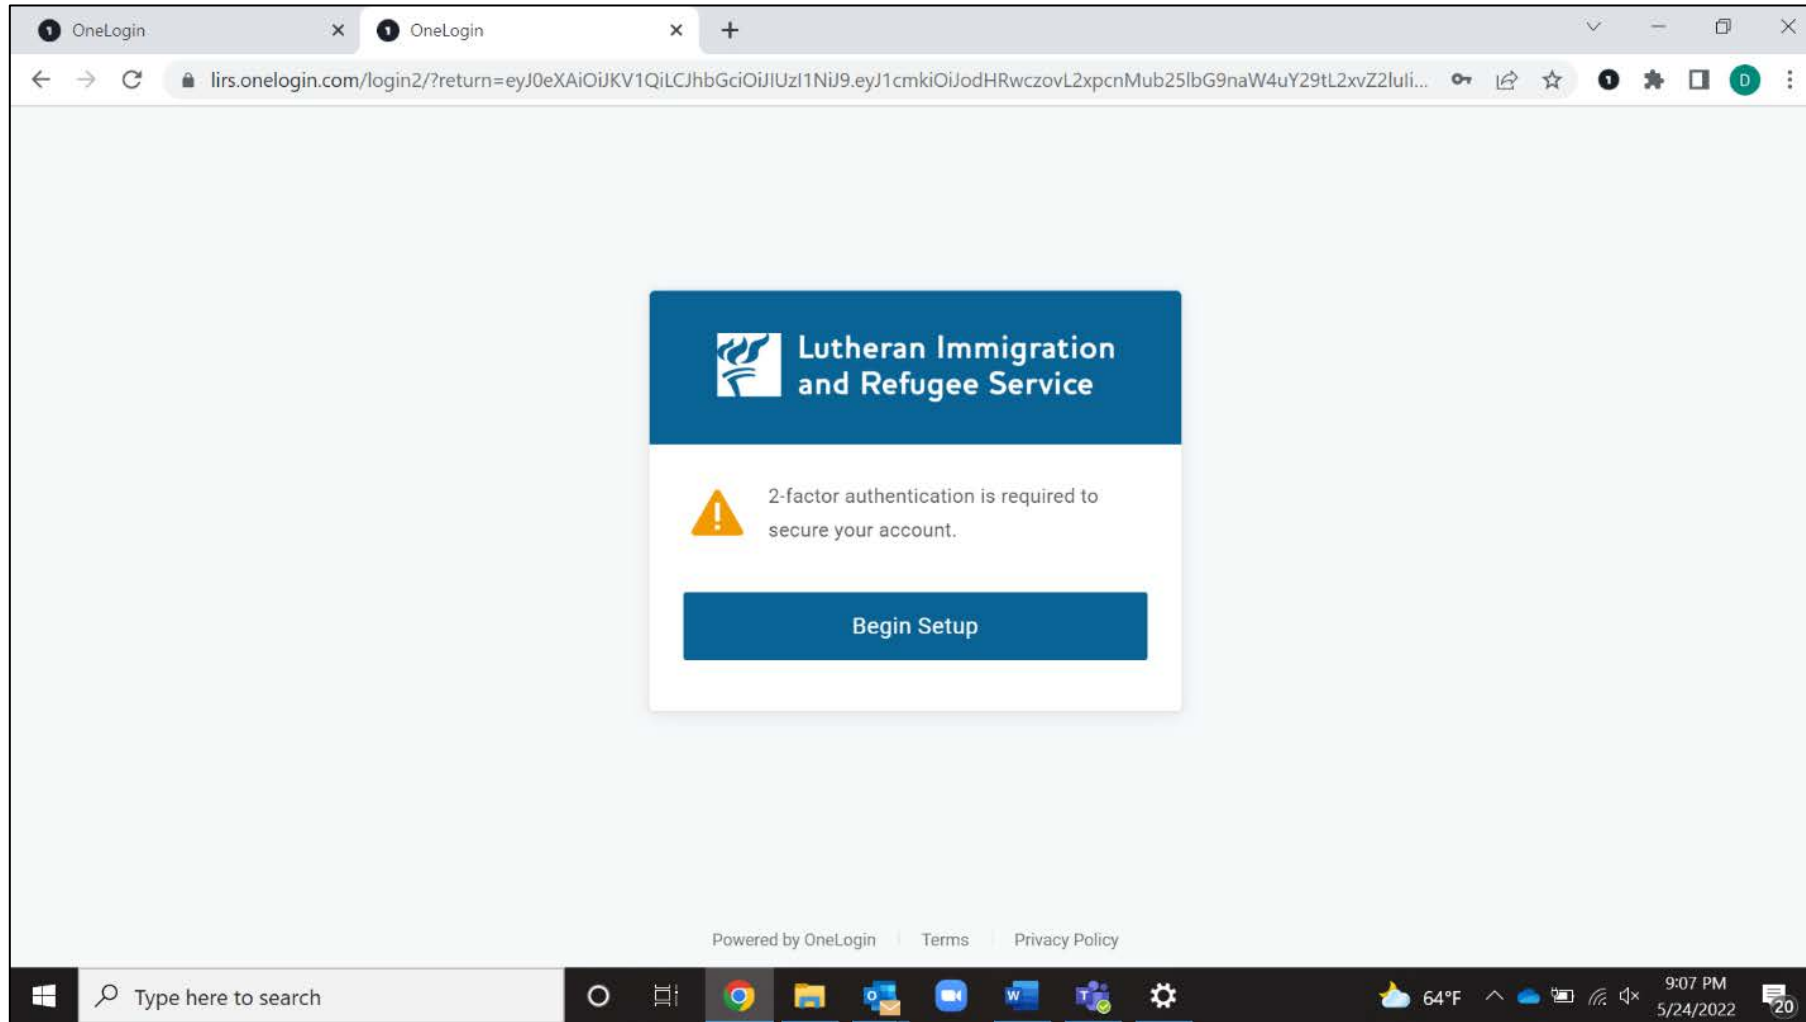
OneLogin
OneLogin

lirs.onelogin.com/login2/?return=eyJ0eXAiOiJKV1QiLCJhbGciOiJIUzI1NiJ9.eyJ1cmkiOiJodHRwczovL2xpcnMub25lbG9naW4uY29tL2xvZ2luli...

Lutheran Immigration and Refugee Service

2-factor authentication is required to secure your account.

Begin Setup

Powered by OneLogin | Terms | Privacy Policy

Type here to search

64°F

9:07 PM
5/24/2022

20